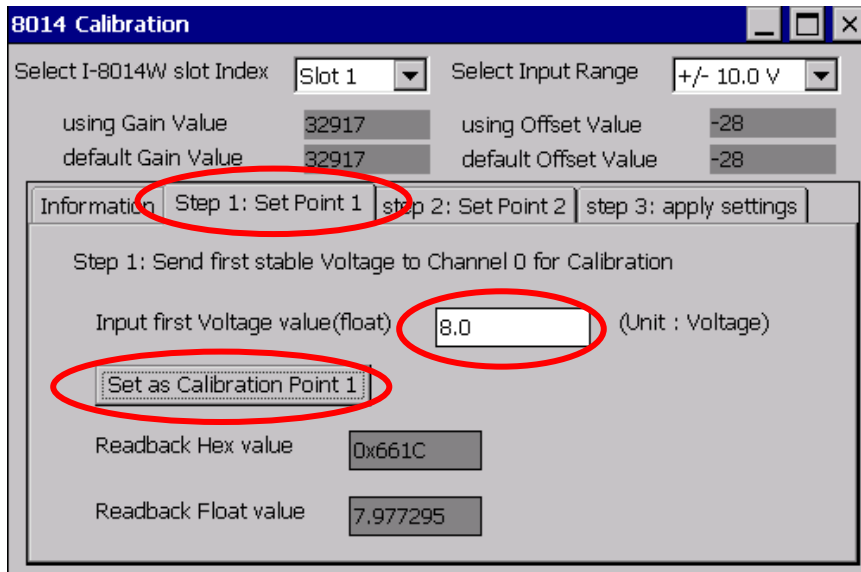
8014 Calibration

Select I-8014W slot Index Slot 1 Select Input Range +/- 10.0 V

using Gain Value 32917 using Offset Value -28

default Gain Value 32917 default Offset Value -28

Information Step 1: Set Point 1 step 2: Set Point 2 step 3: apply settings

Step 1: Send first stable Voltage to Channel 0 for Calibration

Input first Voltage value(float) 8.0 (Unit : Voltage)

Set as Calibration Point 1

Readback Hex value 0x661C

Readback Float value 7.977295